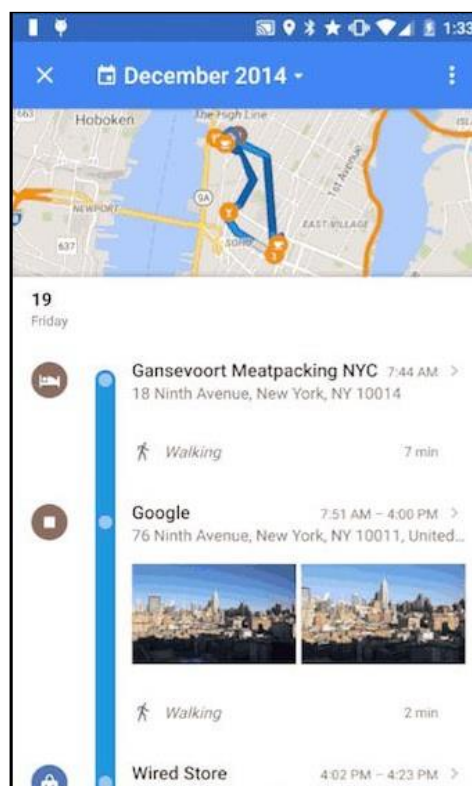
1:33

December 2014

Hoboken
The High Line
1st Avenue
NEWPORT
EAST VILLAGE
SOHO
9A
637
663

19
Friday

Gansevoort Meatpacking NYC 7:44 AM
18 Ninth Avenue, New York, NY 10014

Walking 7 min

Google 7:51 AM – 4:00 PM
76 Ninth Avenue, New York, NY 10011, United...

Walking 2 min

Wired Store 4:02 PM – 4:23 PM